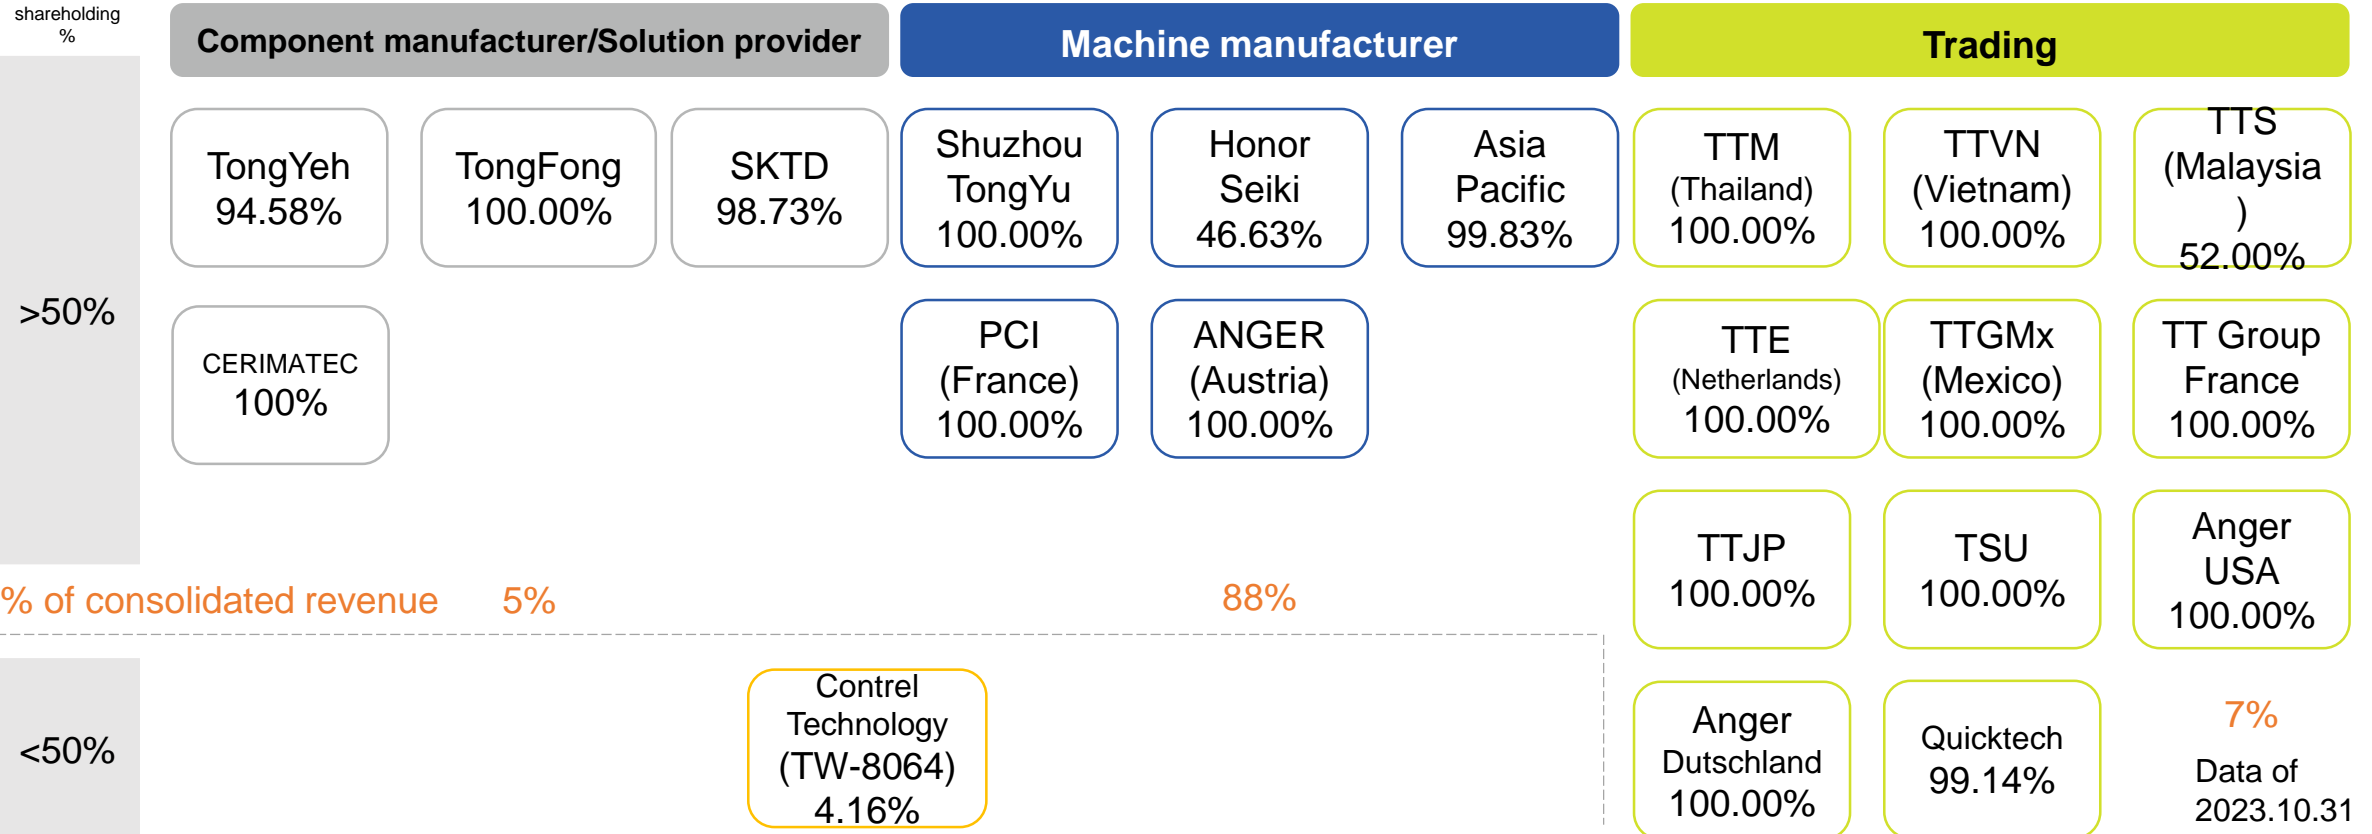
shareholding %

Component manufacturer/Solution provider

Machine manufacturer

Trading

>50%

TongYeh 94.58%

TongFong 100.00%

SKTD 98.73%

Shuzhou TongYu 100.00%

Honor Seiki 46.63%

Asia Pacific 99.83%

TTM (Thailand) 100.00%

TTVN (Vietnam) 100.00%

TTS (Malaysia ) 52.00%

CERIMATEC 100%

PCI (France) 100.00%

ANGER (Austria) 100.00%

TTE (Netherlands) 100.00%

TTGMx (Mexico) 100.00%

TT Group France 100.00%

TTJP 100.00%

TSU 100.00%

Anger USA 100.00%

% of consolidated revenue 5%

88%

<50%

Contrel Technology (TW-8064) 4.16%

Anger Dutschland 100.00%

Quicktech 99.14%

7%

Data of 2023.10.31